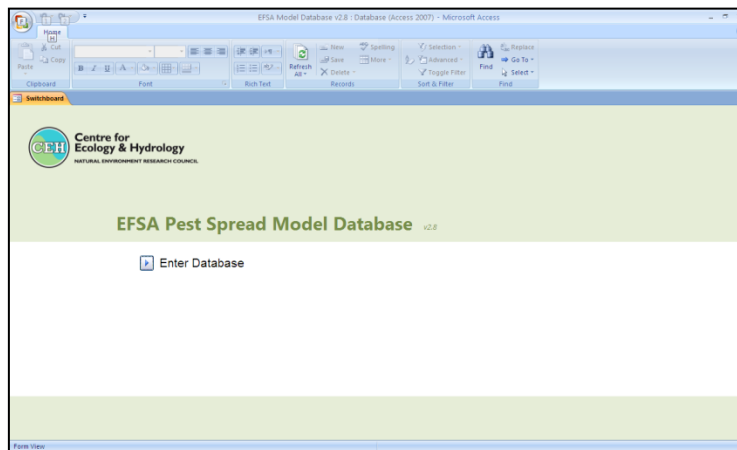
EFSA Model Database v2.8 : Database (Access 2007) - Microsoft Access

Home
H

Cut
Copy
Paste
Clipboard

Font

Rich Text

Refresh All
New
Save
Delete
Spelling
More
Records

Selection
Advanced
Toggle Filter
Sort & Filter

Find
Replace
Go To
Select
Find

Switchboard

CEH
Centre for Ecology & Hydrology
NATURAL ENVIRONMENT RESEARCH COUNCIL

EFSA Pest Spread Model Database v2.8

Enter Database

Form View